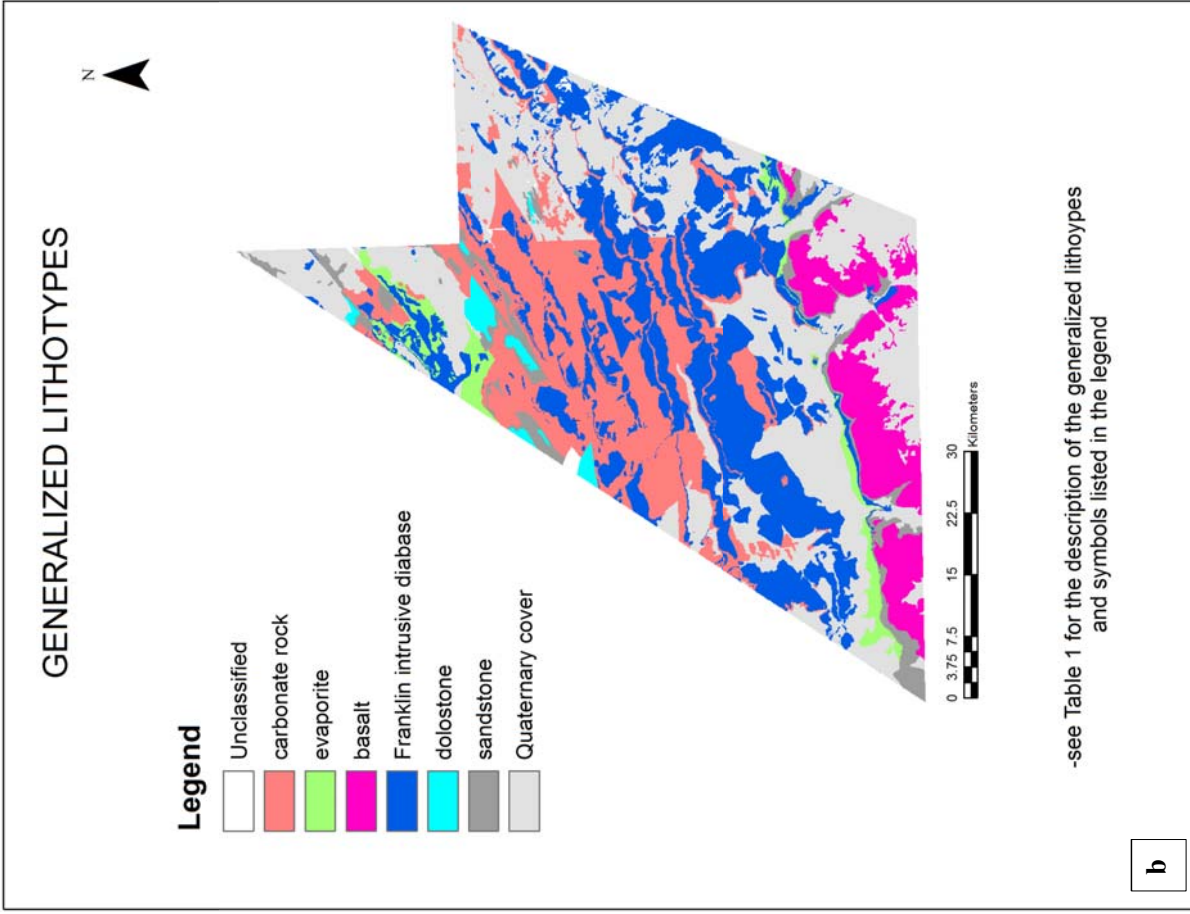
GENERALIZED LITHOTYPES

N

Legend
Unclassified
carbonate rock
evaporite
basalt
Franklin intrusive diabase
dolostone
sandstone
Quaternary cover

0 3.75 7.5 15 22.5 30 Kilometers

-see Table 1 for the description of the generalized lithoypes and symbols listed in the legend

b